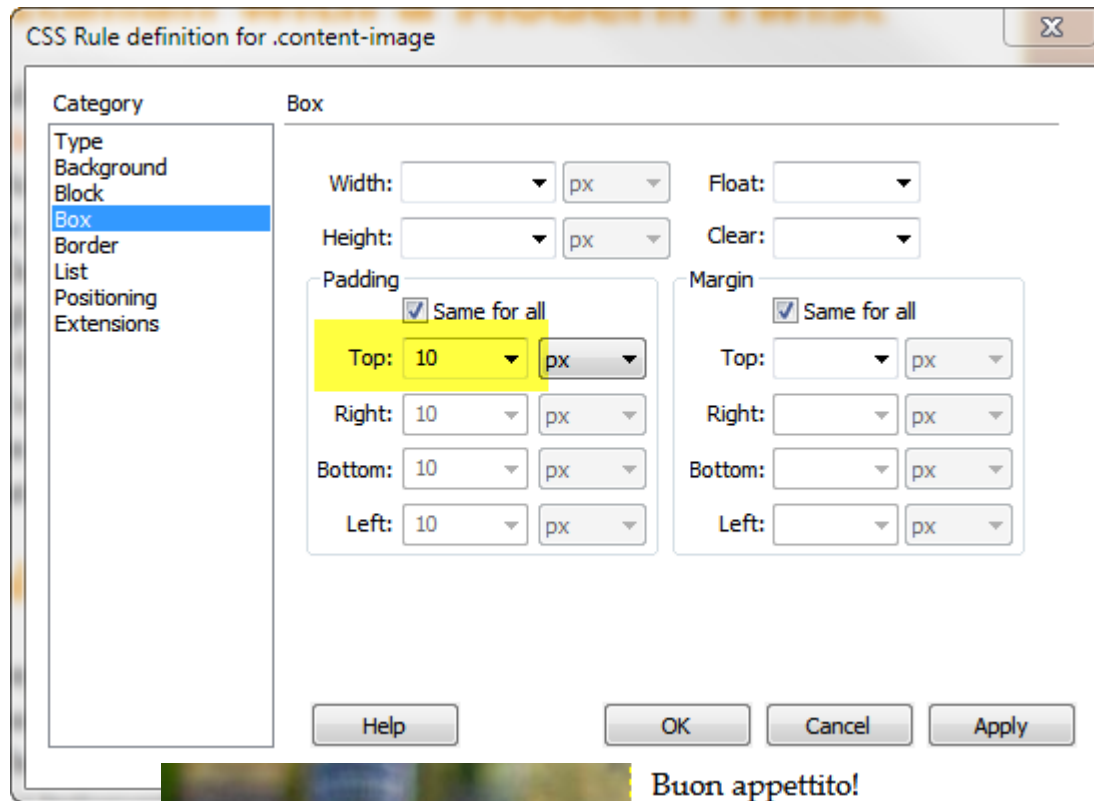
CSS Rule definition for .content-image

Category
Type
Background
Block
Box
Border
List
Positioning
Extensions

Box

Width: px
Height: px
Float:
Clear:

Padding
Same for all
Top: 10 px
Right: 10 px
Bottom: 10 px
Left: 10 px

Margin
Same for all
Top: px
Right: px
Bottom: px
Left: px

Help
OK
Cancel
Apply

Buon appettito!